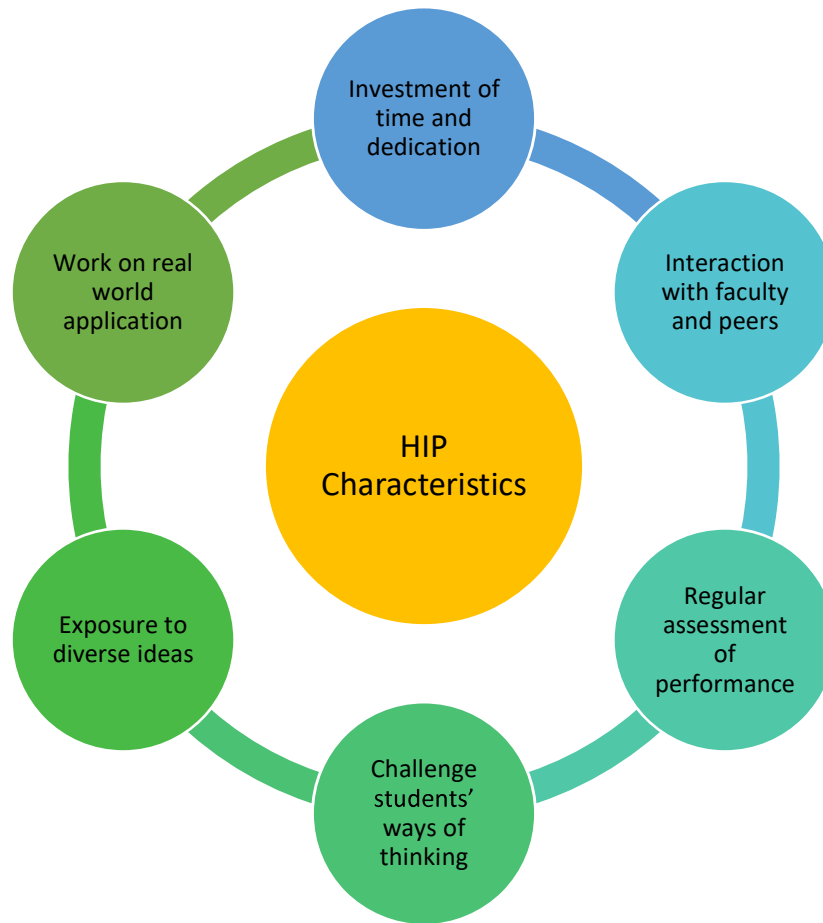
Investment of time and dedication

Interaction with faculty and peers

Regular assessment of performance

Challenge students' ways of thinking

Exposure to diverse ideas

Work on real world application

HIP Characteristics